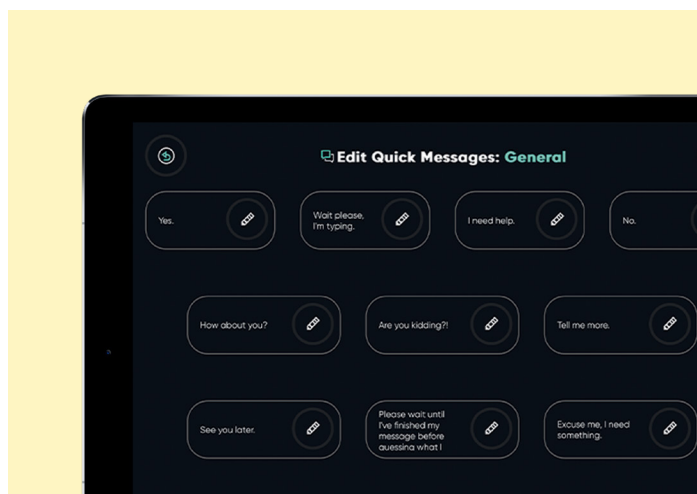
Edit Quick Messages: General

Yes.

Wait please, I'm typing.

I need help.

No.

How about you?

Are you kidding?!

Tell me more.

See you later.

Please wait until I've finished my message before guessing what I

Excuse me, I need something.